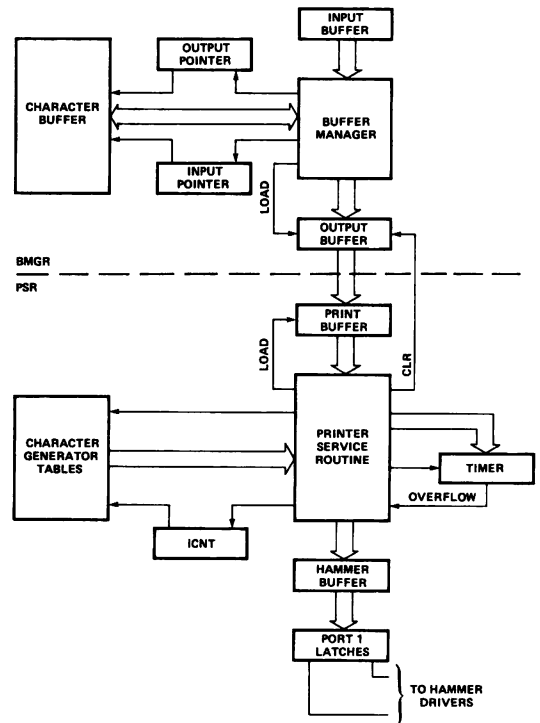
INPUT BUFFER

OUTPUT POINTER

CHARACTER BUFFER

BUFFER MANAGER

INPUT POINTER

LOAD

OUTPUT BUFFER

BMGR

PSR

PRINT BUFFER

LOAD

CLR

CHARACTER GENERATOR TABLES

PRINTER SERVICE ROUTINE

TIMER

OVERFLOW

ICNT

HAMMER BUFFER

PORT 1 LATCHES

TO HAMMER DRIVERS